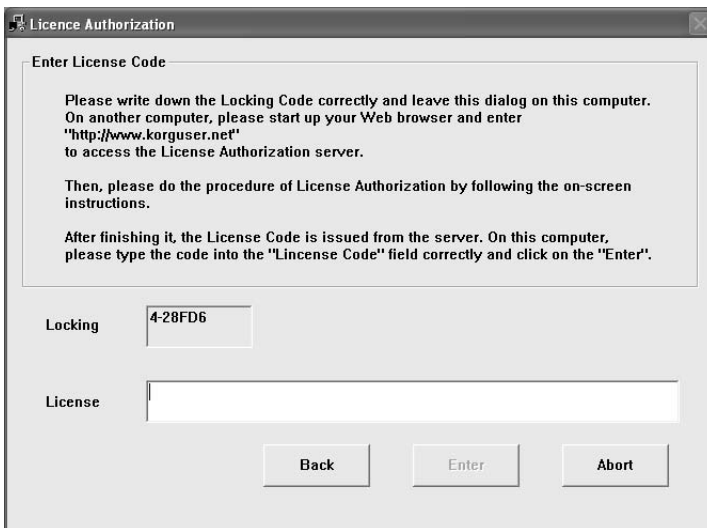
Licence Authorization

Enter License Code

Please write down the Locking Code correctly and leave this dialog on this computer. On another computer, please start up your Web browser and enter "http://www.korguser.net" to access the License Authorization server.

Then, please do the procedure of License Authorization by following the on-screen instructions.

After finishing it, the License Code is issued from the server. On this computer, please type the code into the "Lincense Code" field correctly and click on the "Enter".

Locking 4-28FD6

License

Back Enter Abort